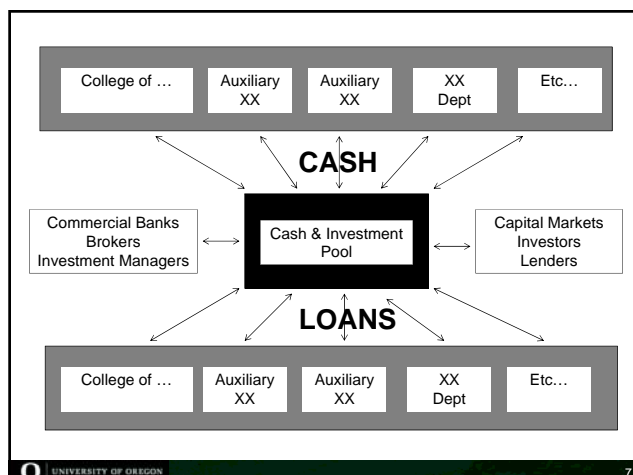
College of …

Auxiliary XX

Auxiliary XX

XX Dept

Etc…

CASH

Commercial Banks
Brokers
Investment Managers

Cash & Investment Pool

Capital Markets
Investors
Lenders

LOANS

College of …

Auxiliary XX

Auxiliary XX

XX Dept

Etc…

O UNIVERSITY OF OREGON

7